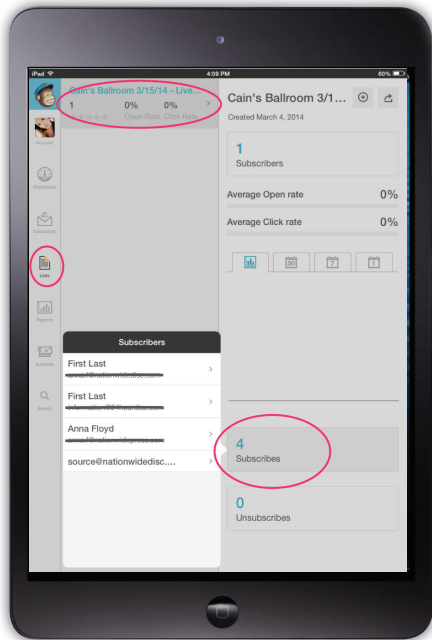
iPad
4:09 PM
60%

Cain's Ballroom 3/15/14 - Live...
1 0% 0%
Open Rate Click Rate

Account
Dashboard
Campaigns
Lists
Reports
Autoresp
Search

Cain's Ballroom 3/1...
Created March 4, 2014

1
Subscribers

Average Open rate 0%

Average Click rate 0%

Subscribers

First Last
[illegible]

First Last
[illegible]

Anna Floyd
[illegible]

source@nationwidedisc....

4
Subscribes

0
Unsubscribes